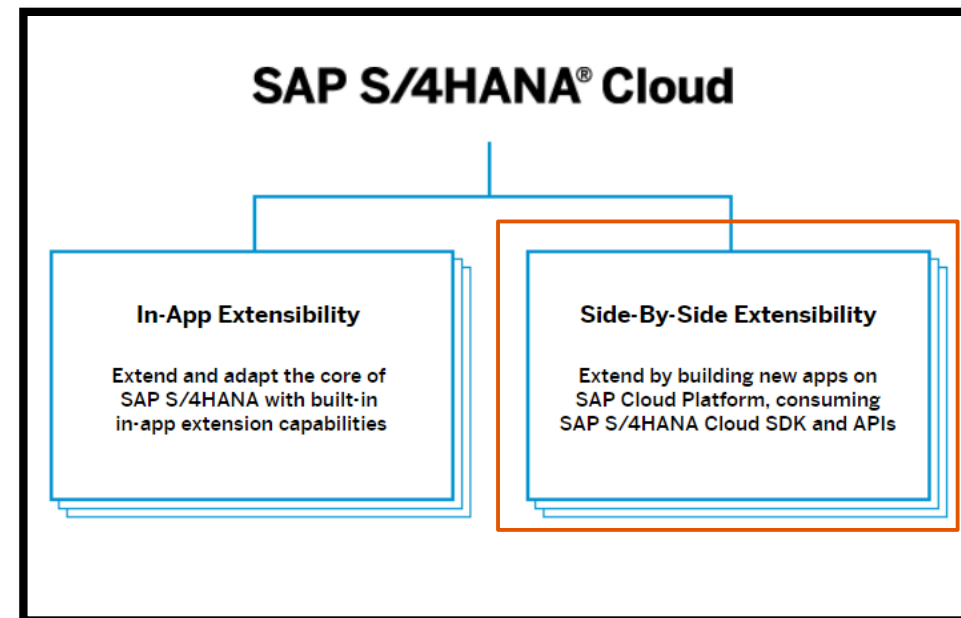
SAP S/4HANA® Cloud

In-App Extensibility

Extend and adapt the core of SAP S/4HANA with built-in in-app extension capabilities

Side-By-Side Extensibility

Extend by building new apps on SAP Cloud Platform, consuming SAP S/4HANA Cloud SDK and APIs